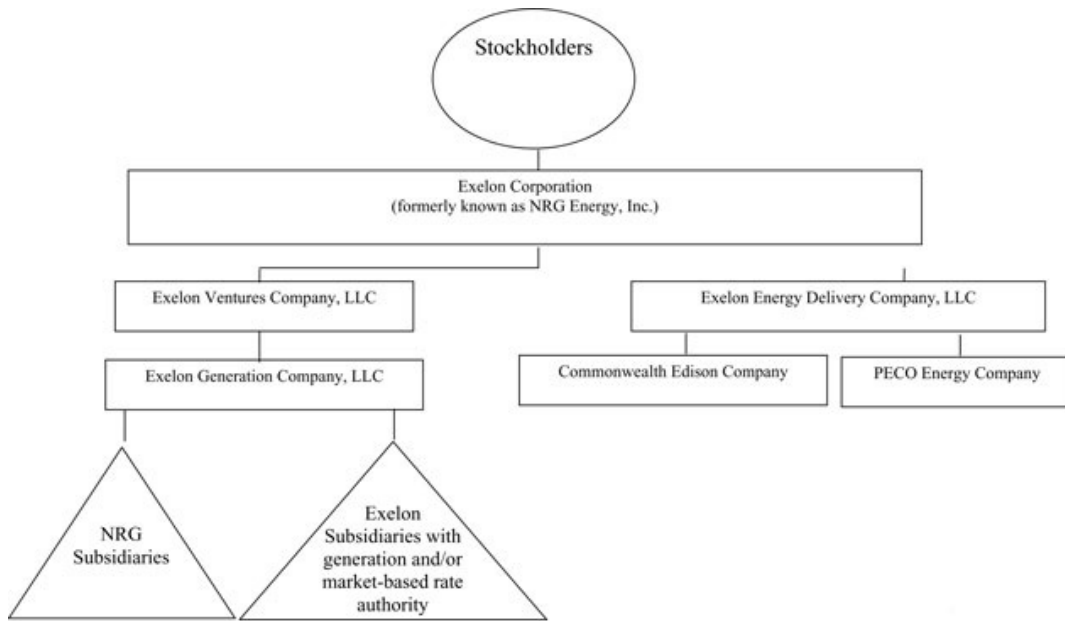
Stockholders

Exelon Corporation
(formerly known as NRG Energy, Inc.)

Exelon Ventures Company, LLC

Exelon Energy Delivery Company, LLC

Exelon Generation Company, LLC

Commonwealth Edison Company

PECO Energy Company

NRG Subsidiaries

Exelon Subsidiaries with generation and/or market-based rate authority